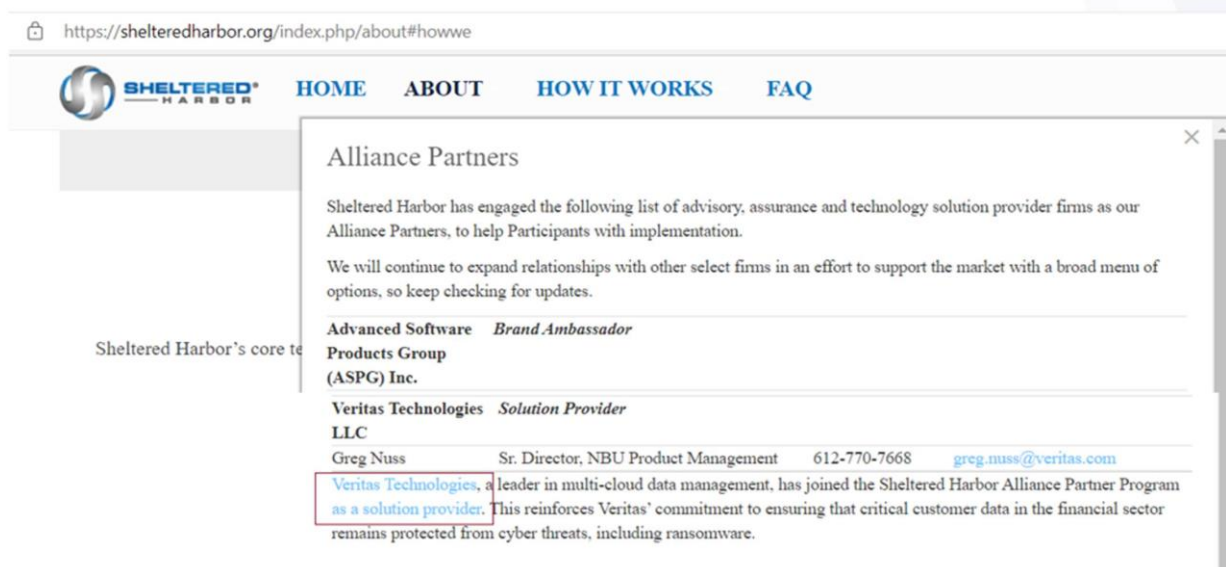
https://shelteredharbor.org/index.php/about#howwe

SHELTERED® HARBOR

HOME ABOUT HOW IT WORKS FAQ

Sheltered Harbor's core te

Alliance Partners

×

Sheltered Harbor has engaged the following list of advisory, assurance and technology solution provider firms as our Alliance Partners, to help Participants with implementation.

We will continue to expand relationships with other select firms in an effort to support the market with a broad menu of options, so keep checking for updates.

| | |
|---|---|
| **Advanced Software Products Group (ASPG) Inc.** | ***Brand Ambassador*** |

| | | | |
|---|---|---|---|
| **Veritas Technologies LLC** | ***Solution Provider*** | | |
| Greg Nuss | Sr. Director, NBU Product Management | 612-770-7668 | greg.nuss@veritas.com |

Veritas Technologies, a leader in multi-cloud data management, has joined the Sheltered Harbor Alliance Partner Program as a solution provider. This reinforces Veritas' commitment to ensuring that critical customer data in the financial sector remains protected from cyber threats, including ransomware.